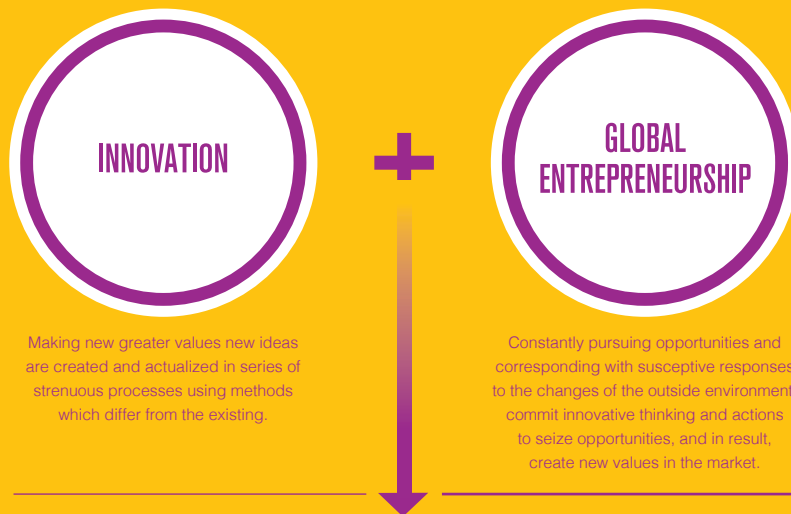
INNOVATION

GLOBAL ENTREPRENEURSHIP

Making new greater values new ideas are created and actualized in series of strenuous processes using methods which differ from the existing.

Constantly pursuing opportunities and corresponding with susceptive responses to the changes of the outside environment commit innovative thinking and actions to seize opportunities, and in result, create new values in the market.